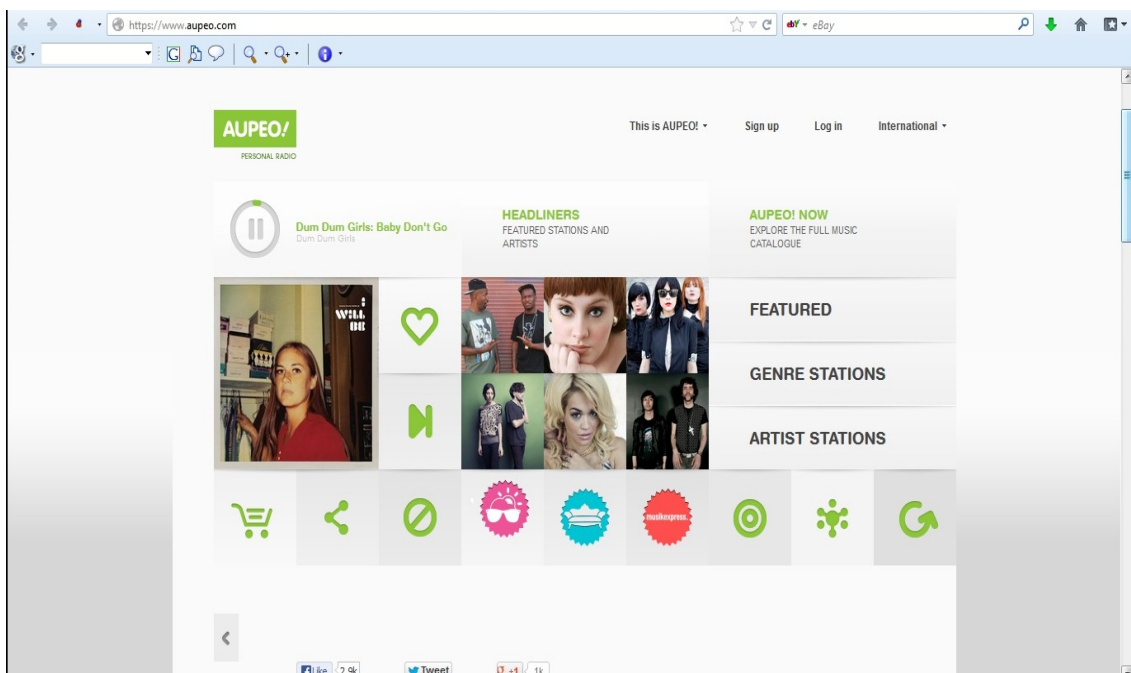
https://www.aupeo.com

eBay

AUPEO!
PERSONAL RADIO

This is AUPEO! ▾ Sign up Log in International ▾

Dum Dum Girls: Baby Don't Go
Dum Dum Girls

HEADLINERS
FEATURED STATIONS AND ARTISTS

AUPEO! NOW
EXPLORE THE FULL MUSIC CATALOGUE

WILL BE

FEATURED

GENRE STATIONS

ARTIST STATIONS

musikexpress

Like 2.9k Tweet +1 1k